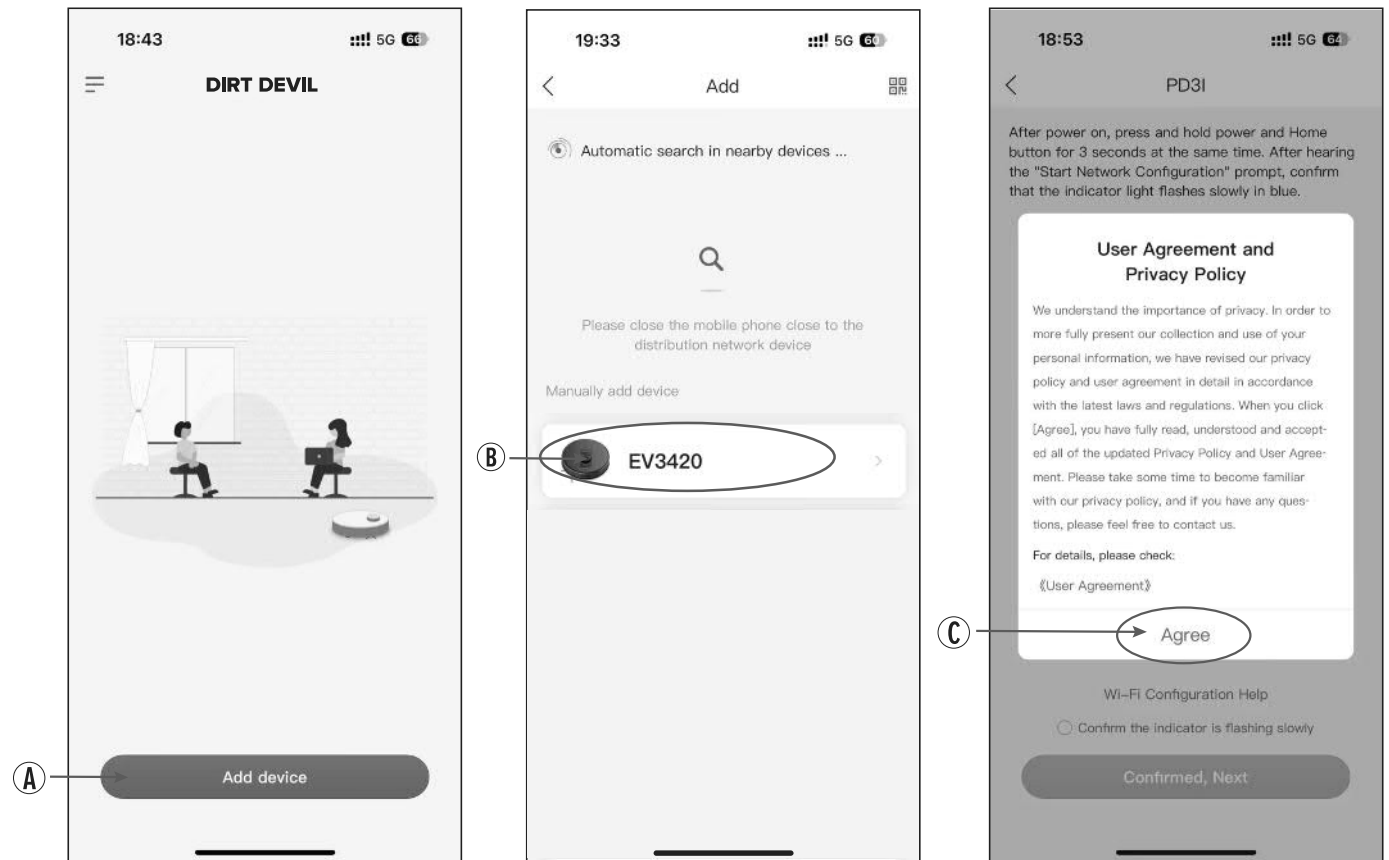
18:43

5G 66

DIRT DEVIL

Add device

Ⓐ

19:33

5G 60

Add

Automatic search in nearby devices ...

Please close the mobile phone close to the distribution network device

Manually add device

Ⓑ

EV3420

18:53

5G 64

PD3I

After power on, press and hold power and Home button for 3 seconds at the same time. After hearing the "Start Network Configuration" prompt, confirm that the indicator light flashes slowly in blue.

User Agreement and Privacy Policy

We understand the importance of privacy. In order to more fully present our collection and use of your personal information, we have revised our privacy policy and user agreement in detail in accordance with the latest laws and regulations. When you click [Agree], you have fully read, understood and accepted all of the updated Privacy Policy and User Agreement. Please take some time to become familiar with our privacy policy, and if you have any questions, please feel free to contact us.

For details, please check:

《User Agreement》

Ⓒ

Agree

Wi-Fi Configuration Help

Confirm the indicator is flashing slowly

Confirmed, Next